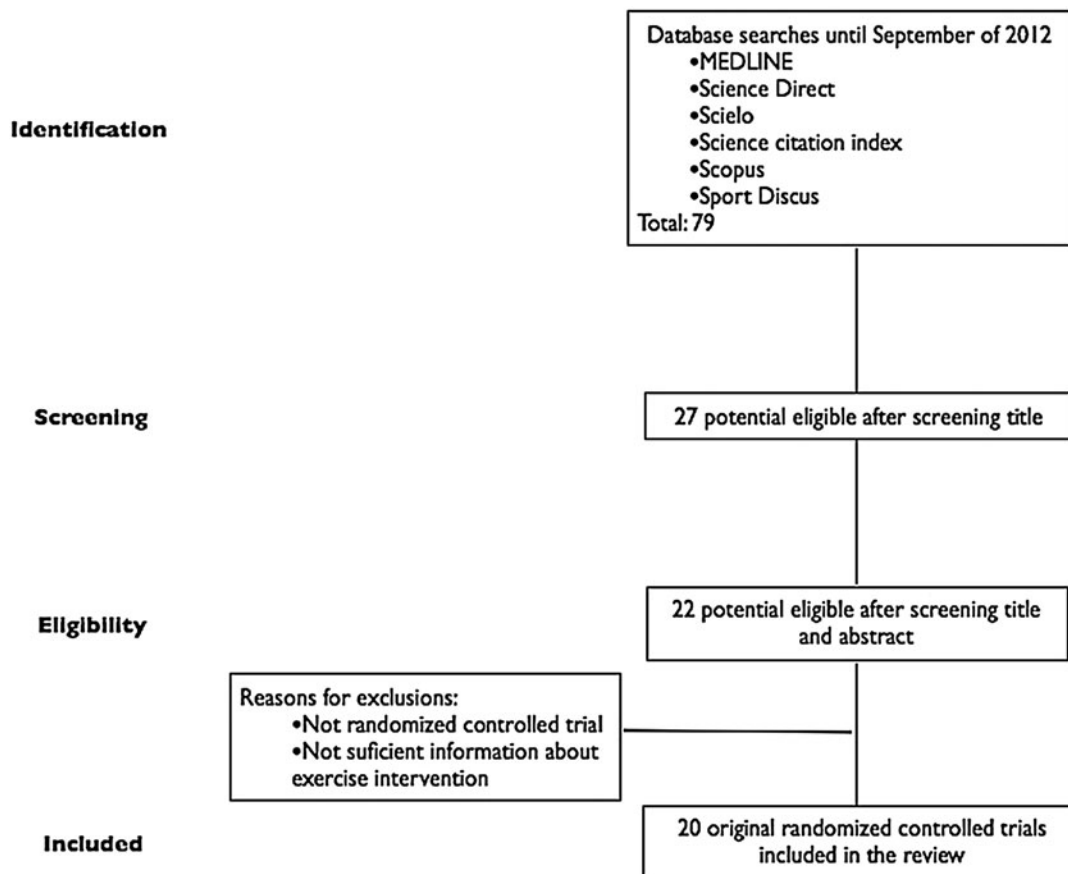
Identification

Database searches until September of 2012
•MEDLINE
•Science Direct
•Scielo
•Science citation index
•Scopus
•Sport Discus
Total: 79

Screening

27 potential eligible after screening title

Eligibility

22 potential eligible after screening title and abstract

Reasons for exclusions:
•Not randomized controlled trial
•Not suficient information about exercise intervention

Included

20 original randomized controlled trials included in the review